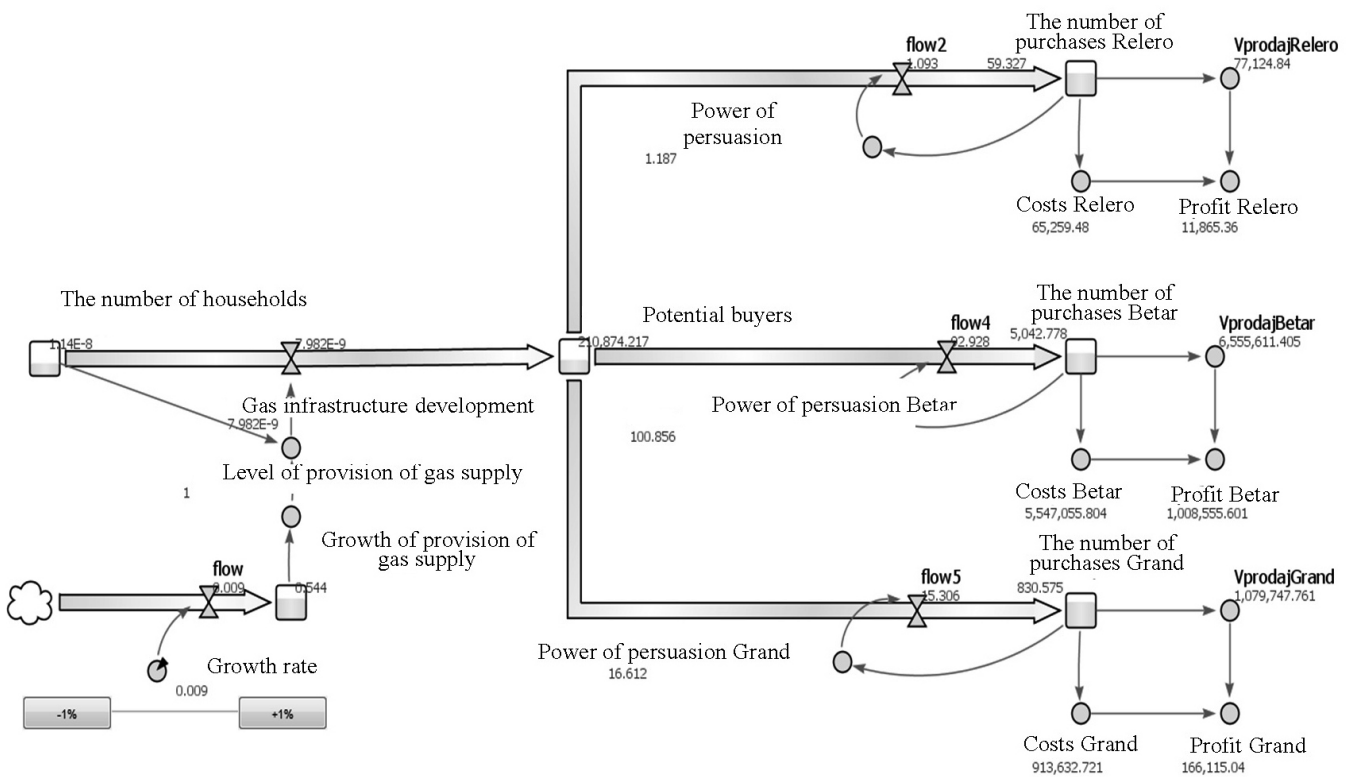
The number of purchases Relero

flow2
1.093
59.327

VprodajRelero
77,124.84

Power of persuasion
1.187

Costs Relero
65,259.48

Profit Relero
11,865.36

The number of households
1.14E-8
7.982E-9

Potential buyers
210,874.217

The number of purchases Betar
5,042.778

flow4
92.928

VprodajBetar
6,555,611.405

Gas infrastructure development
7.982E-9

Power of persuasion Betar
100.856

Level of provision of gas supply
1

Costs Betar
5,547,055.804

Profit Betar
1,008,555.601

Growth of provision of gas supply

flow
0.009
0.544

The number of purchases Grand
830.575

flow5
15.306

VprodajGrand
1,079,747.761

Power of persuasion Grand
16.612

Growth rate
0.009

-1%
+1%

Costs Grand
913,632.721

Profit Grand
166,115.04